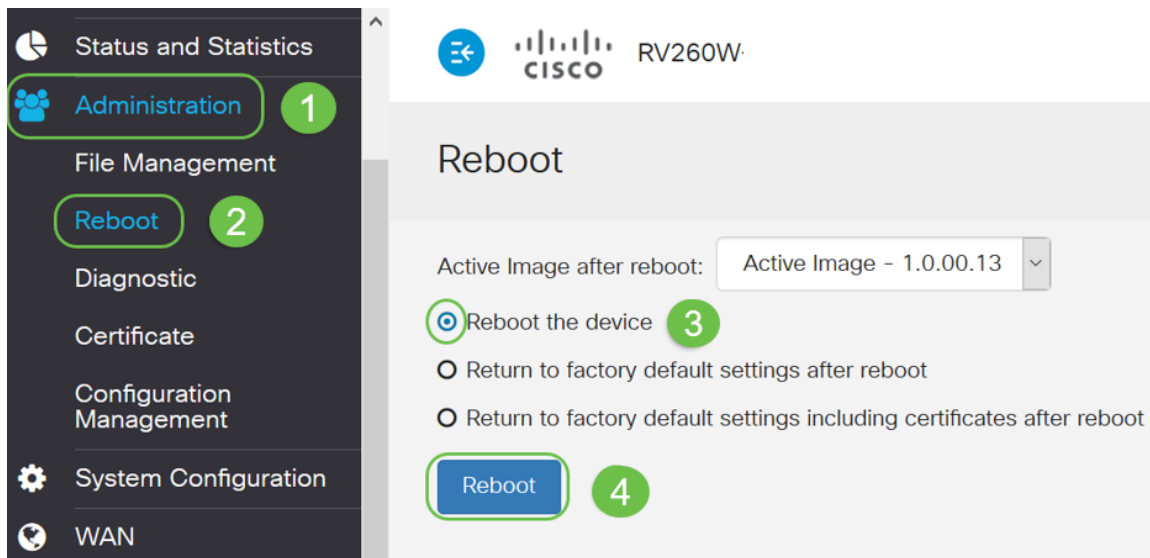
Status and Statistics
Administration 1
File Management
Reboot 2
Diagnostic
Certificate
Configuration Management
System Configuration
WAN

cisco RV260W

Reboot

Active Image after reboot: Active Image - 1.0.00.13
Reboot the device 3
Return to factory default settings after reboot
Return to factory default settings including certificates after reboot
Reboot 4